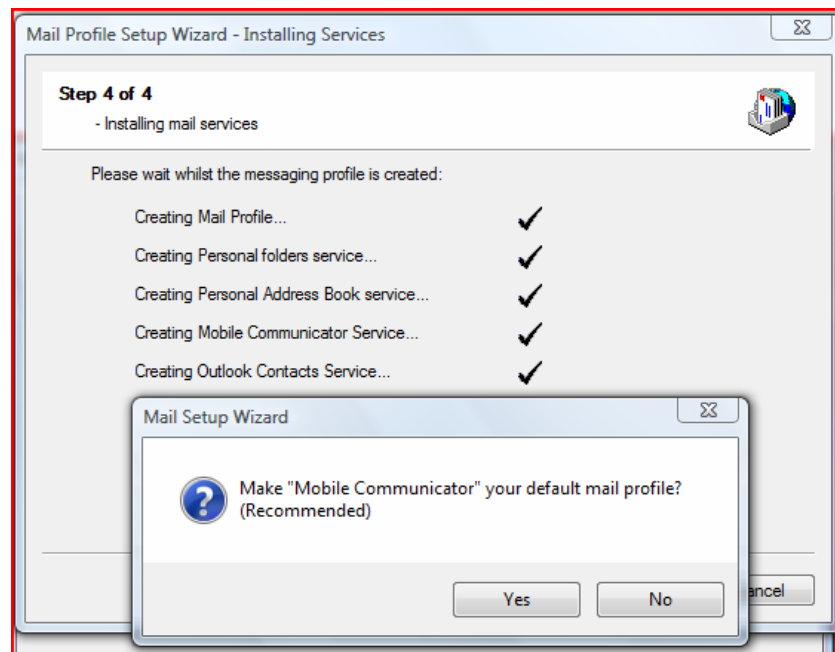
Mail Profile Setup Wizard - Installing Services

Step 4 of 4

- Installing mail services

Please wait whilst the messaging profile is created:

Creating Mail Profile...

Creating Personal folders service...

Creating Personal Address Book service...

Creating Mobile Communicator Service...

Creating Outlook Contacts Service...

Mail Setup Wizard

Make "Mobile Communicator" your default mail profile? (Recommended)

Yes

No

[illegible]ancel